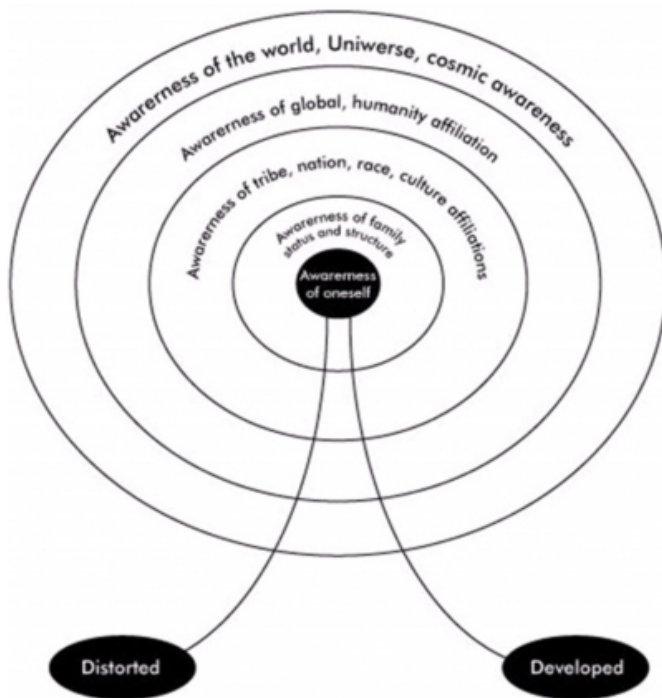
Awarerness of the world, Uniwerse, cosmic awareness

Awarerness of global, humanity affiliation

Awarerness of tribe, nation, race, culture affiliations

Awarerness of family status and structure

Awarerness of oneself

Distorted

Developed